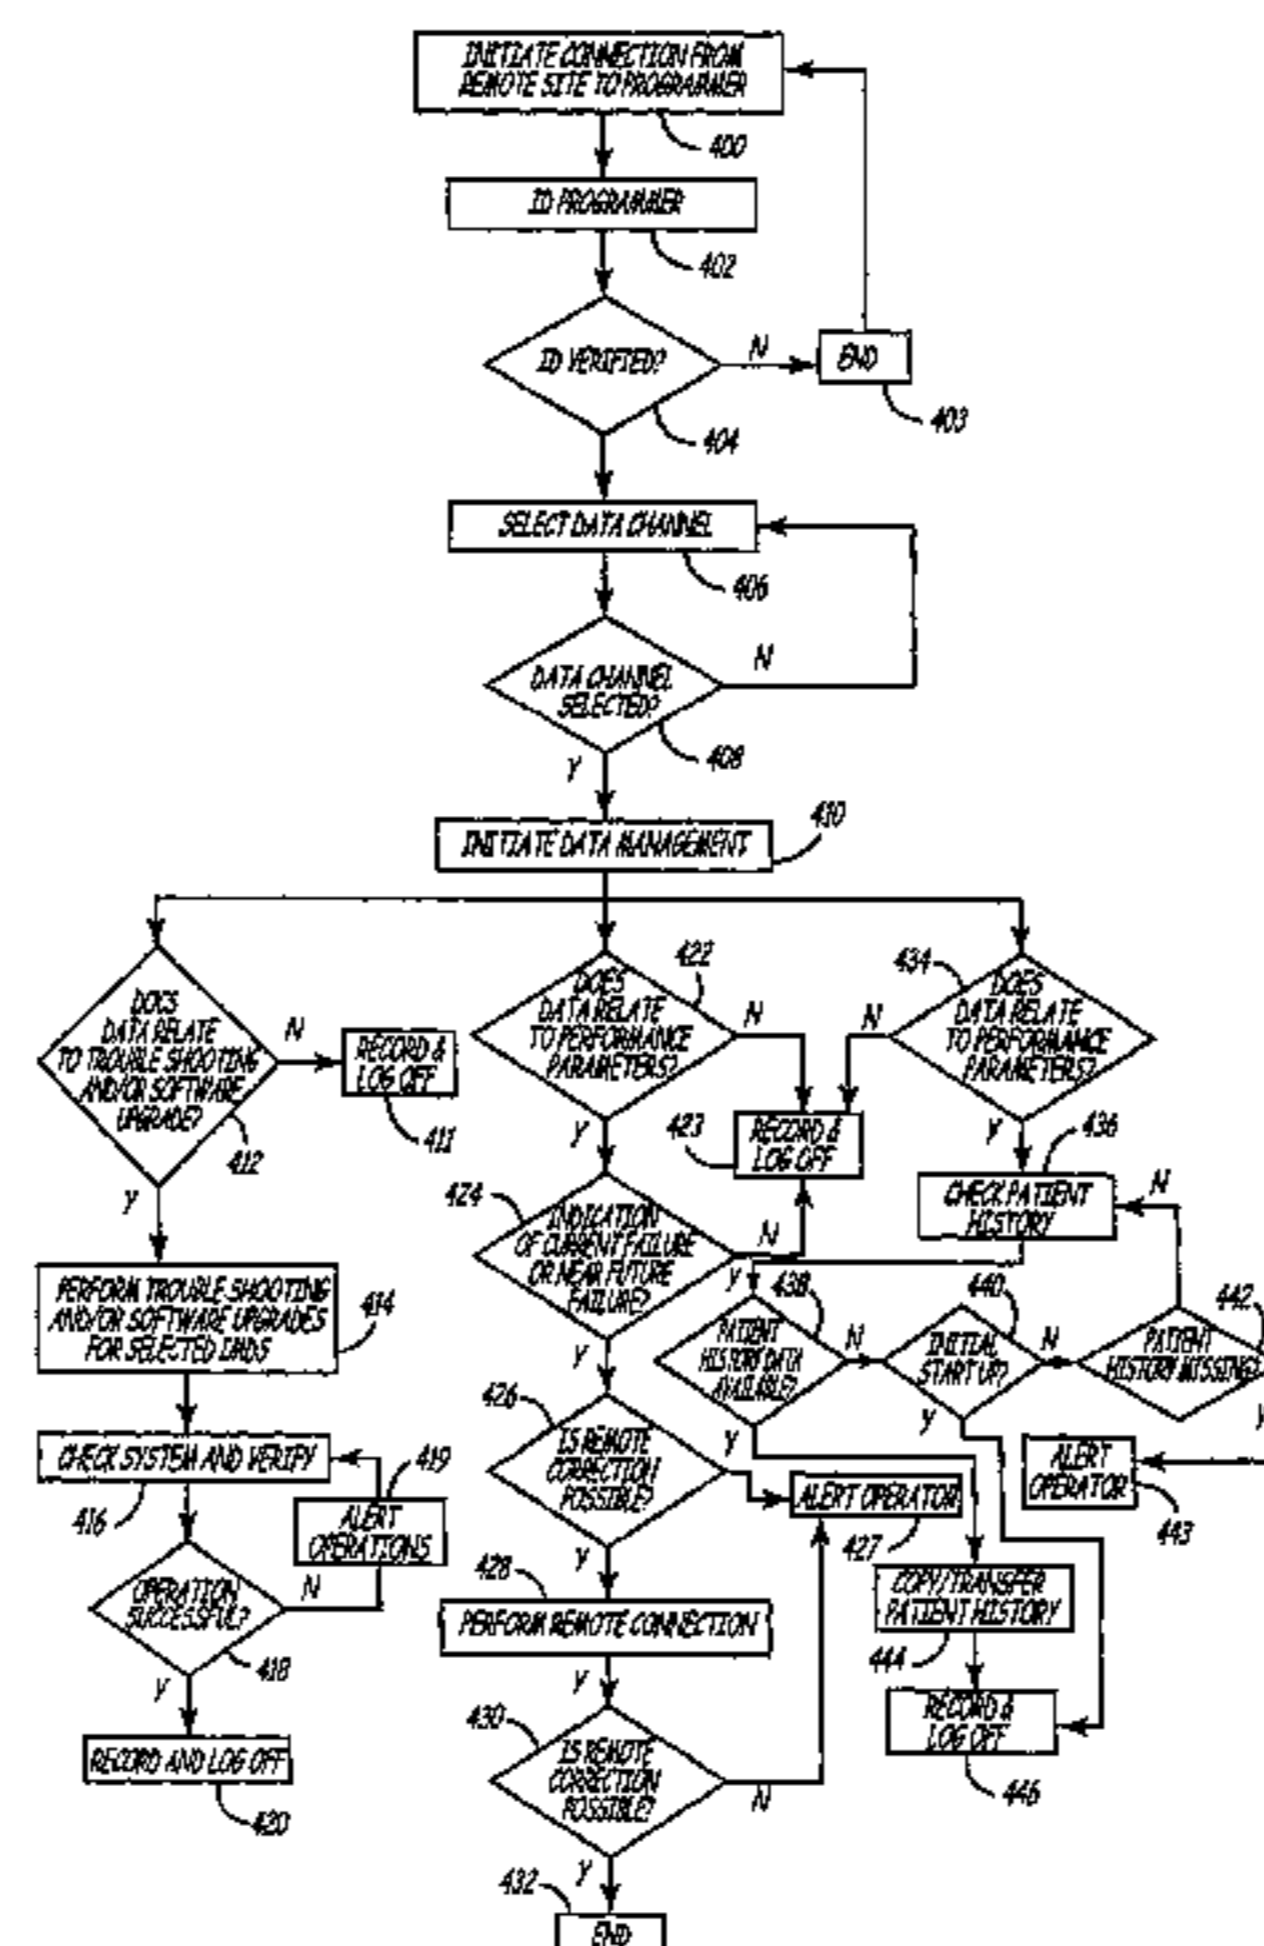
INITIATE CONNECTION FROM REMOTE SITE TO PROGRAMMER

400

ID PROGRAMMER

402

ID VERIFIED?

N

END

403

404

SELECT DATA CHANNEL

406

DATA CHANNEL SELECTED?

N

408

Y

INITIATE DATA MANAGEMENT

410

DOES DATA RELATE TO TROUBLE SHOOTING AND/OR SOFTWARE UPGRADE?

N

RECORD & LOG OFF

411

412

Y

PERFORM TROUBLE SHOOTING AND/OR SOFTWARE UPGRADES FOR SELECTED IMDS

414

CHECK SYSTEM AND VERIFY

416

ALERT OPERATIONS

419

OPERATION SUCCESSFUL?

N

418

Y

RECORD AND LOG OFF

420

422

DOES DATA RELATE TO PERFORMANCE PARAMETERS?

N

Y

423

RECORD & LOG OFF

424

INDICATION OF CURRENT FAILURE OR NEAR FUTURE FAILURE?

N

Y

426

IS REMOTE CORRECTION POSSIBLE?

Y

ALERT OPERATOR

427

Y

428

PERFORM REMOTE CONNECTION

Y

430

IS REMOTE CORRECTION POSSIBLE?

N

432

Y

END

434

DOES DATA RELATE TO PERFORMANCE PARAMETERS?

N

Y

436

CHECK PATIENT HISTORY

N

Y

438

PATIENT HISTORY DATA AVAILABLE?

N

Y

440

INITIAL START UP?

N

Y

442

PATIENT HISTORY MISSING?

Y

ALERT OPERATOR

443

COPY/TRANSFER PATIENT HISTORY

444

RECORD & LOG OFF

446